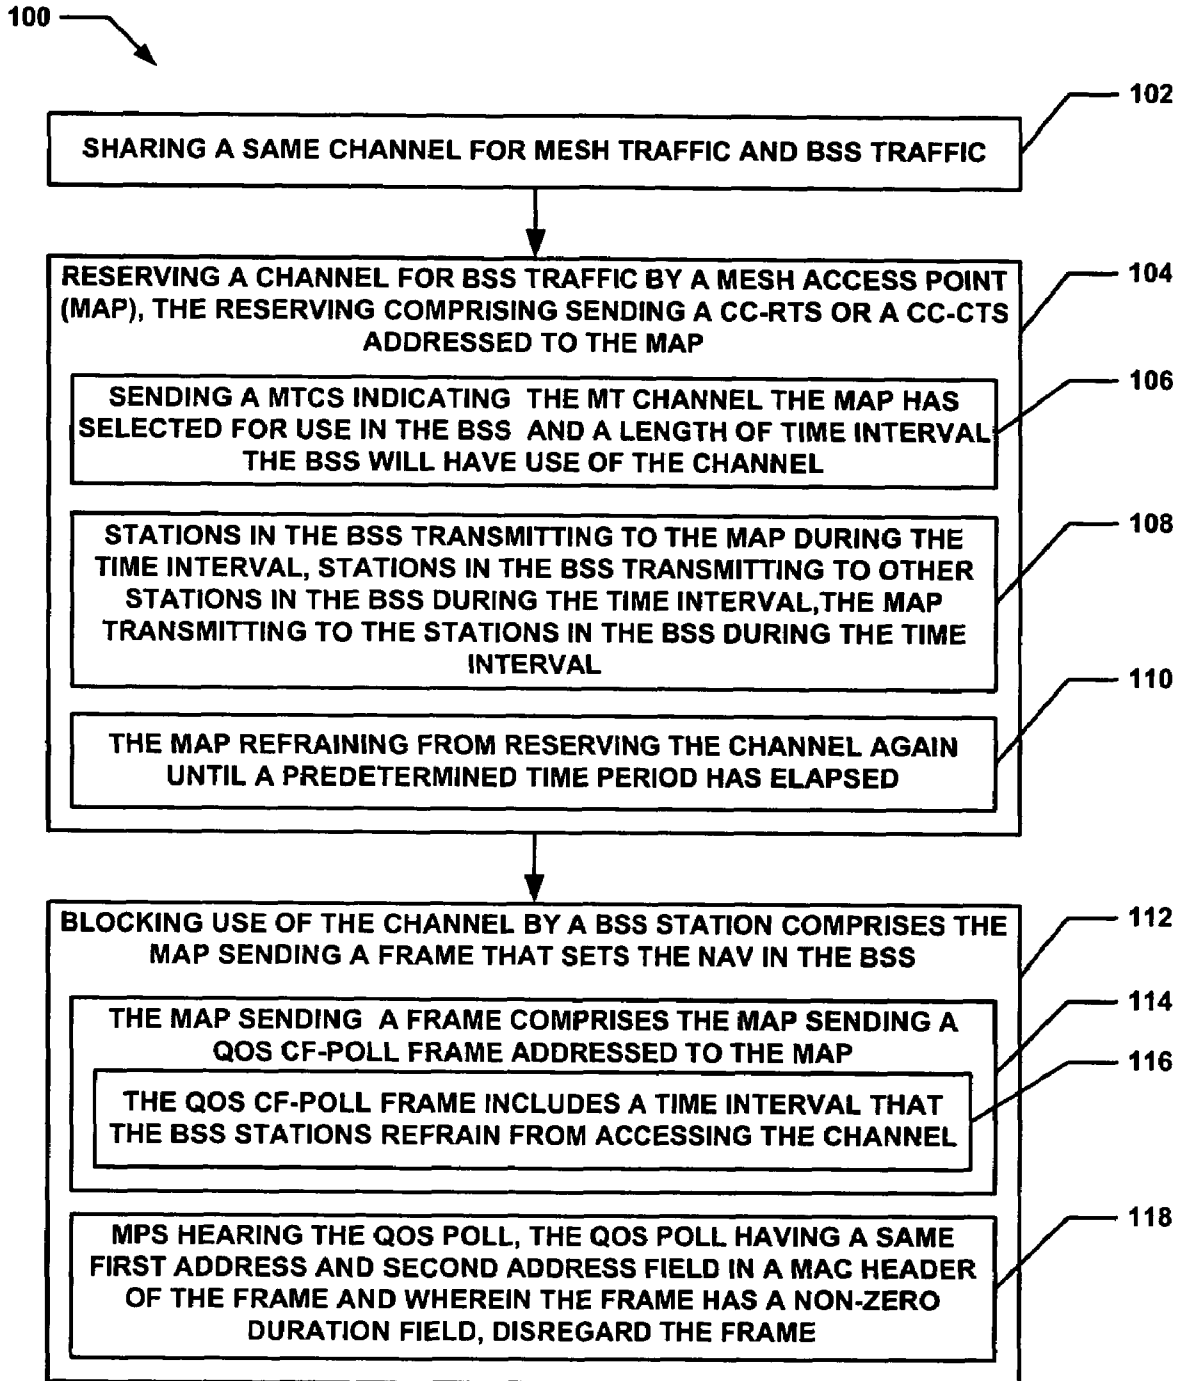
100

102

SHARING A SAME CHANNEL FOR MESH TRAFFIC AND BSS TRAFFIC

RESERVING A CHANNEL FOR BSS TRAFFIC BY A MESH ACCESS POINT (MAP), THE RESERVING COMPRISING SENDING A CC-RTS OR A CC-CTS ADDRESSED TO THE MAP

104

SENDING A MTCS INDICATING THE MT CHANNEL THE MAP HAS SELECTED FOR USE IN THE BSS AND A LENGTH OF TIME INTERVAL THE BSS WILL HAVE USE OF THE CHANNEL

106

STATIONS IN THE BSS TRANSMITTING TO THE MAP DURING THE TIME INTERVAL, STATIONS IN THE BSS TRANSMITTING TO OTHER STATIONS IN THE BSS DURING THE TIME INTERVAL,THE MAP TRANSMITTING TO THE STATIONS IN THE BSS DURING THE TIME INTERVAL

108

THE MAP REFRAINING FROM RESERVING THE CHANNEL AGAIN UNTIL A PREDETERMINED TIME PERIOD HAS ELAPSED

110

BLOCKING USE OF THE CHANNEL BY A BSS STATION COMPRISES THE MAP SENDING A FRAME THAT SETS THE NAV IN THE BSS

112

THE MAP SENDING A FRAME COMPRISES THE MAP SENDING A QOS CF-POLL FRAME ADDRESSED TO THE MAP

114

THE QOS CF-POLL FRAME INCLUDES A TIME INTERVAL THAT THE BSS STATIONS REFRAIN FROM ACCESSING THE CHANNEL

116

MPS HEARING THE QOS POLL, THE QOS POLL HAVING A SAME FIRST ADDRESS AND SECOND ADDRESS FIELD IN A MAC HEADER OF THE FRAME AND WHEREIN THE FRAME HAS A NON-ZERO DURATION FIELD, DISREGARD THE FRAME

118